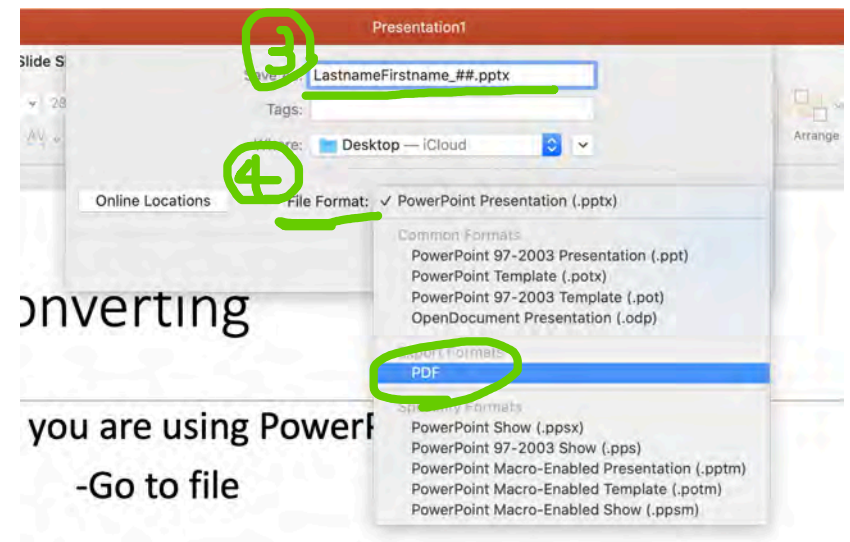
Presentation1

Slide S

3

Save As: LastnameFirstname_##.pptx

Tags:

Where: Desktop — iCloud

Arrange

4

Online Locations

File Format: ✓ PowerPoint Presentation (.pptx)

Common Formats
PowerPoint 97-2003 Presentation (.ppt)
PowerPoint Template (.potx)
PowerPoint 97-2003 Template (.pot)
OpenDocument Presentation (.odp)

Export Formats
PDF

Specialty Formats
PowerPoint Show (.ppsx)
PowerPoint 97-2003 Show (.pps)
PowerPoint Macro-Enabled Presentation (.pptm)
PowerPoint Macro-Enabled Template (.potm)
PowerPoint Macro-Enabled Show (.ppsm)

onverting

you are using PowerP

-Go to file